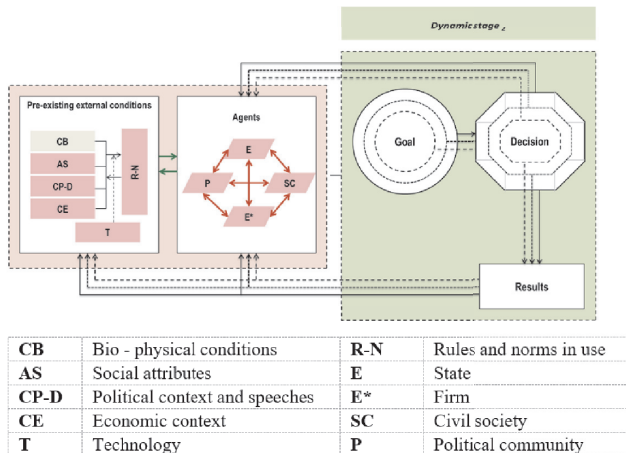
Dynamic stage $_{t}$

Pre-existing external conditions

CB
AS
CP-D
CE
R-N
T

Agents

E
P
SC
E*

Goal

Decision

Results

| CB | Bio - physical conditions | R-N | Rules and norms in use |
|---|---|---|---|
| AS | Social attributes | E | State |
| CP-D | Political context and speeches | E* | Firm |
| CE | Economic context | SC | Civil society |
| T | Technology | P | Political community |